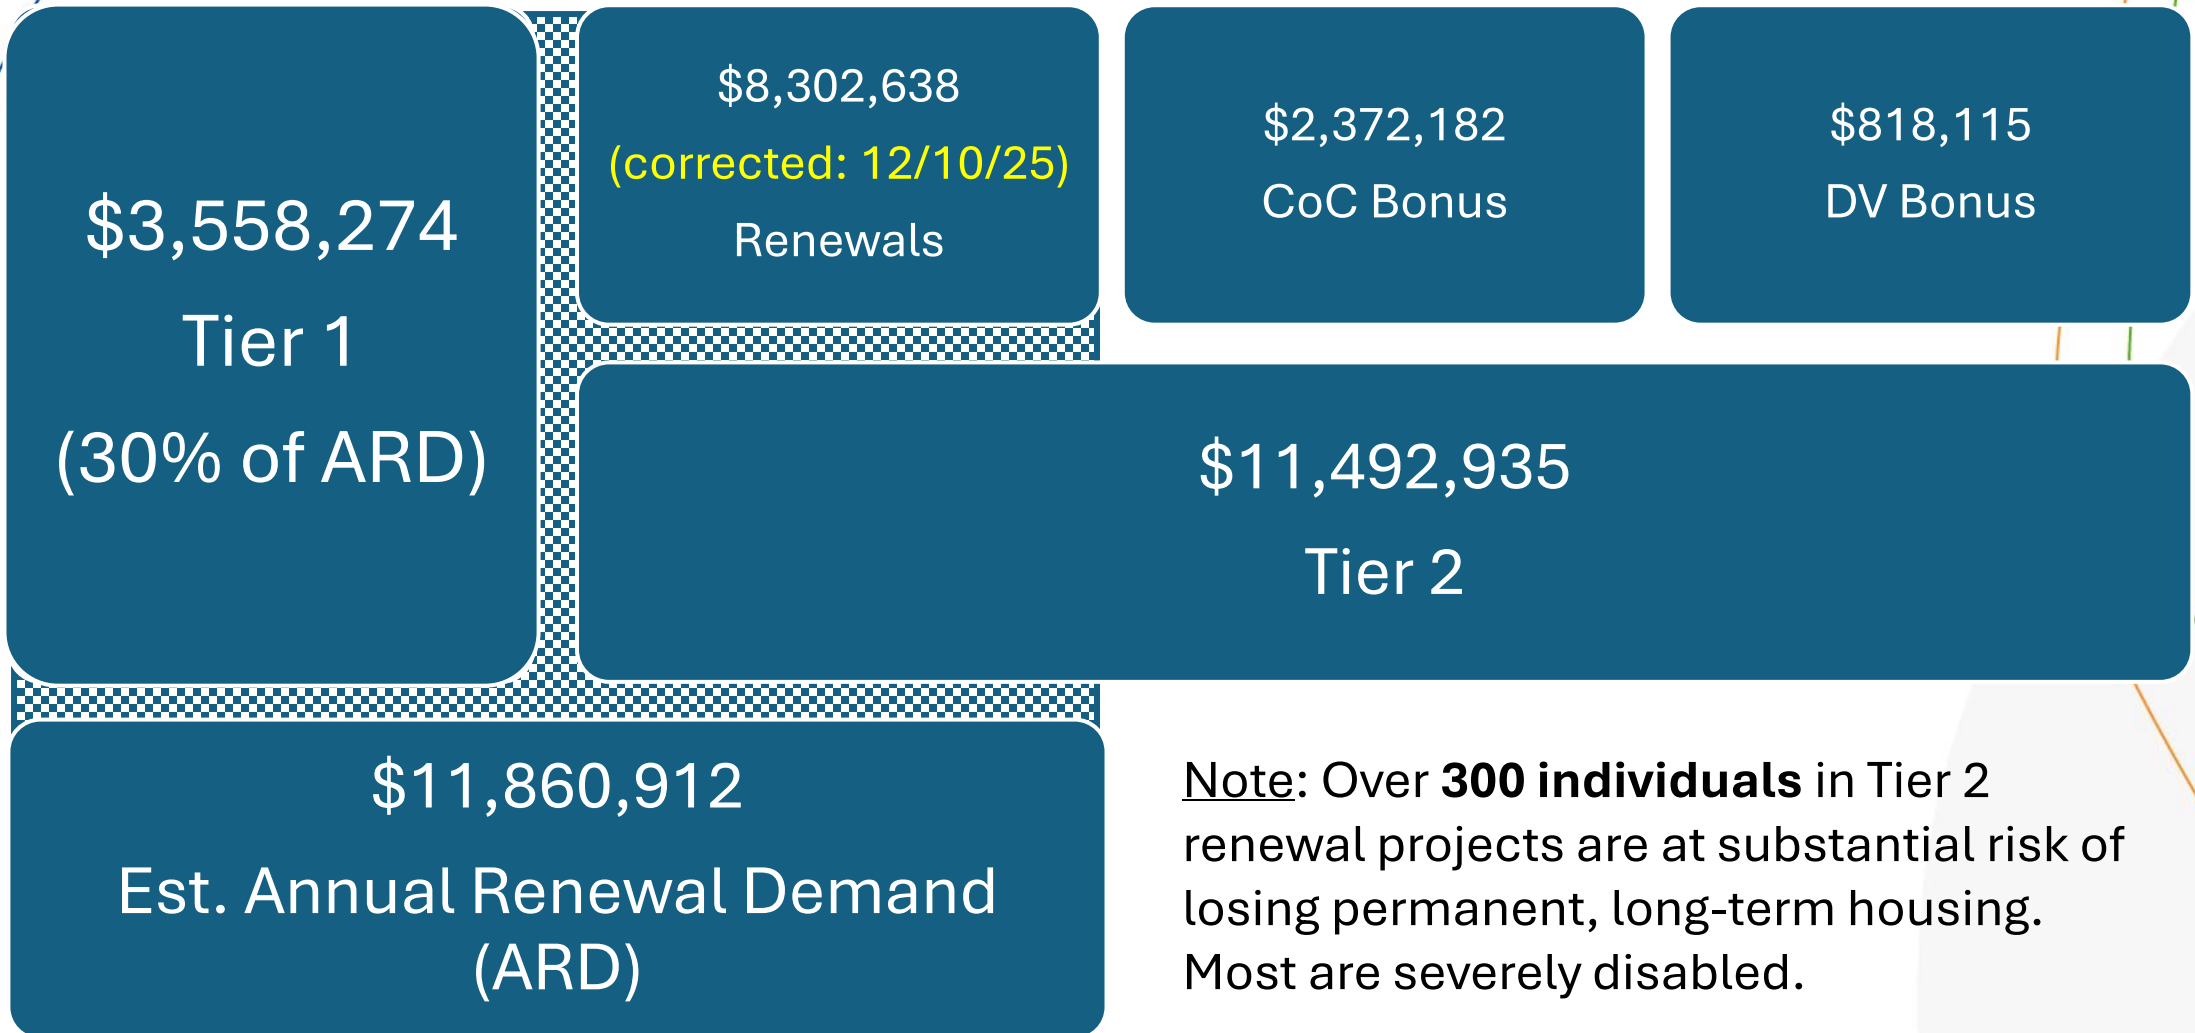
$3,558,274
Tier 1
(30% of ARD)

$8,302,638
(corrected: 12/10/25)
Renewals

$2,372,182
CoC Bonus

$818,115
DV Bonus

$11,492,935
Tier 2

$11,860,912
Est. Annual Renewal Demand (ARD)

Note: Over **300 individuals** in Tier 2 renewal projects are at substantial risk of losing permanent, long-term housing. Most are severely disabled.